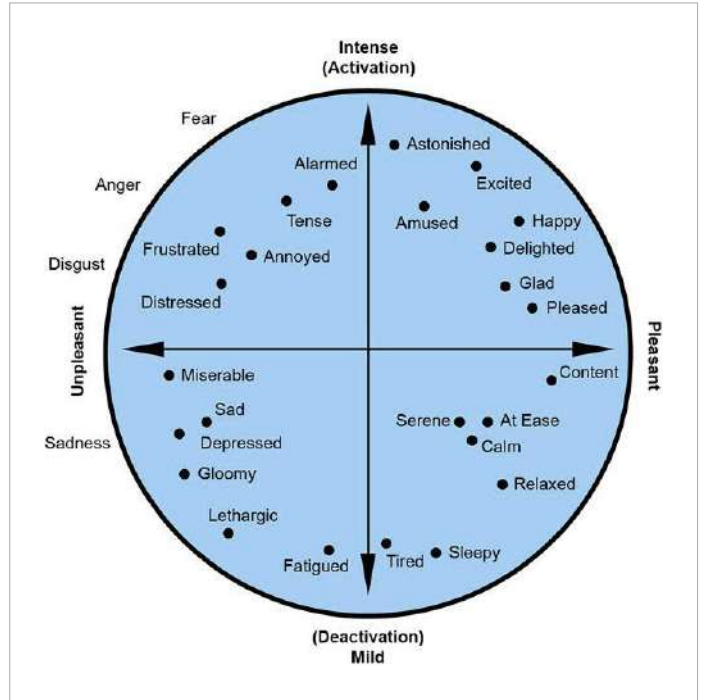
Intense (Activation)

Fear

Anger

Disgust

Alarmed

Tense

Frustrated

Annoyed

Distressed

Astonished

Excited

Amused

Happy

Delighted

Glad

Pleased

Unpleasant

Pleasant

Miserable

Content

Sad

Depressed

Sadness

Gloomy

Serene

At Ease

Calm

Relaxed

Lethargic

Fatigued

Tired

Sleepy

(Deactivation) Mild